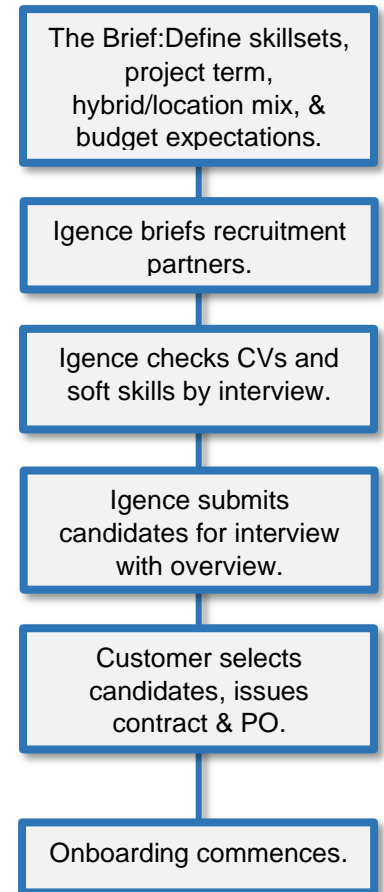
The Brief:Define skillsets, project term, hybrid/location mix, & budget expectations.

Igence briefs recruitment partners.

Igence checks CVs and soft skills by interview.

Igence submits candidates for interview with overview.

Customer selects candidates, issues contract & PO.

Onboarding commences.